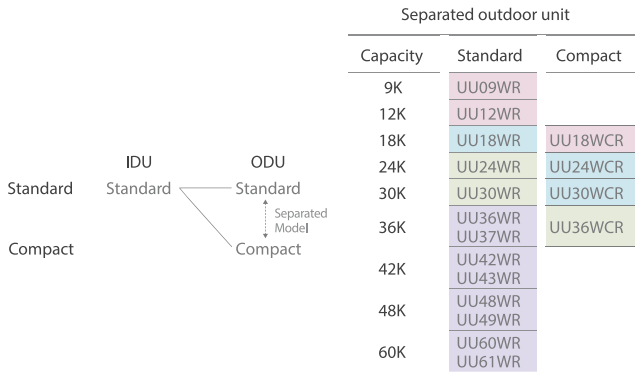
IDU ODU

Standard Standard Standard

Separated Model

Compact Compact

Separated outdoor unit

| Capacity | Standard | Compact |
|---|---|---|
| 9K | UU09WR | |
| 12K | UU12WR | |
| 18K | UU18WR | UU18WCR |
| 24K | UU24WR | UU24WCR |
| 30K | UU30WR | UU30WCR |
| 36K | UU36WR UU37WR | UU36WCR |
| 42K | UU42WR UU43WR | |
| 48K | UU48WR UU49WR | |
| 60K | UU60WR UU61WR | |